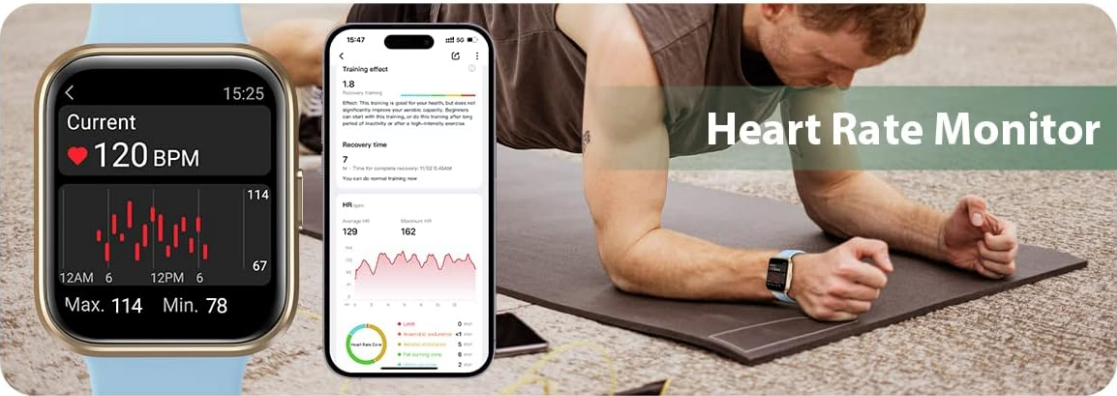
15:25
Current
120 BPM
114
67
12AM 6 12PM 6
Max. 114 Min. 78

15:47
Training effect
1.8
Recovery training
Effect: This training is good for your health, but does not significantly improve your aerobic capacity. Beginners can start with this training, or do this training after long period of inactivity or after a high-intensity exercise
Recovery time
7
hr · Time for complete recovery: 11/02 5:45AM
You can do normal training now
HR bpm
Average HR 129
Maximum HR 162
Heart Rate Zone
Limit 0 min
Anaerobic endurance <1 min
Aerobic endurance 5 min
Fat burning zone 6 min
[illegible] 2 min

Heart Rate Monitor